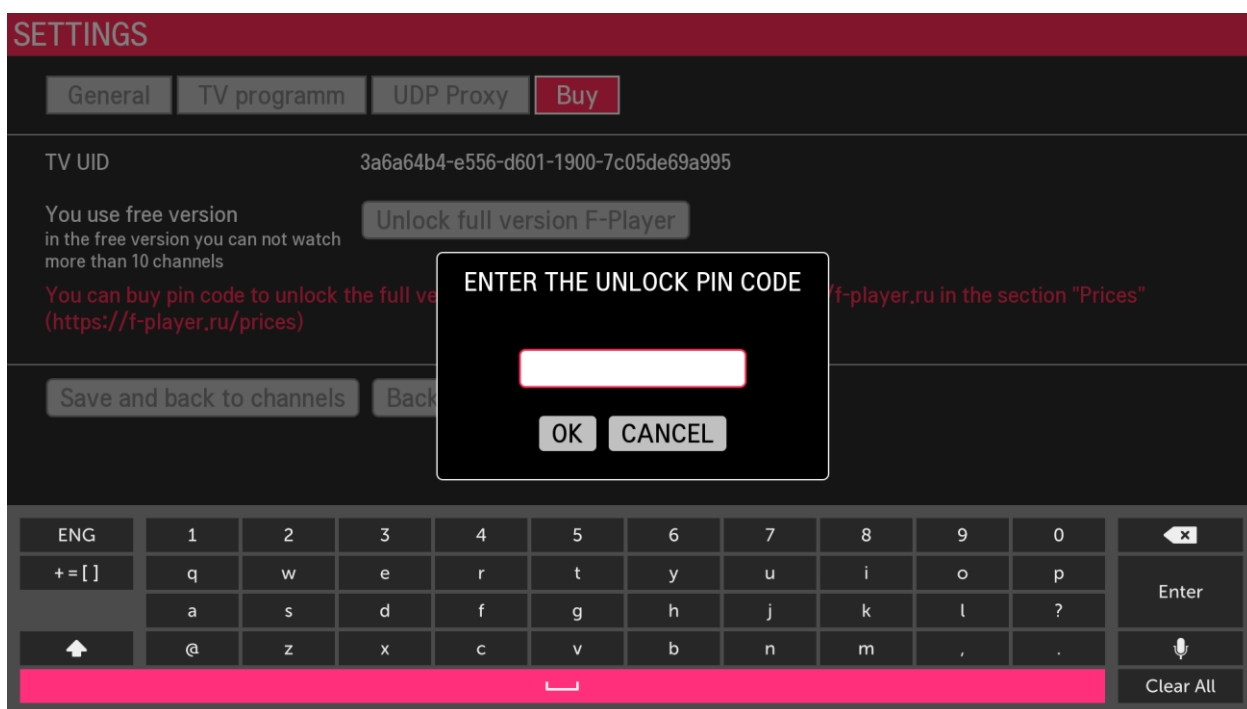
SETTINGS

General TV programm UDP Proxy Buy

TV UID 3a6a64b4-e556-d601-1900-7c05de69a995

You use free version
in the free version you can not watch more than 10 channels

Unlock full version F-Player

You can buy pin code to unlock the full ve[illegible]/f-player.ru in the section "Prices" (https://f-player.ru/prices)

Save and back to channels Back

ENTER THE UNLOCK PIN CODE

OK CANCEL

ENG 1 2 3 4 5 6 7 8 9 0

+ = [ ] q w e r t y u i o p Enter

a s d f g h j k l ?

@ z x c v b n m , .

Clear All